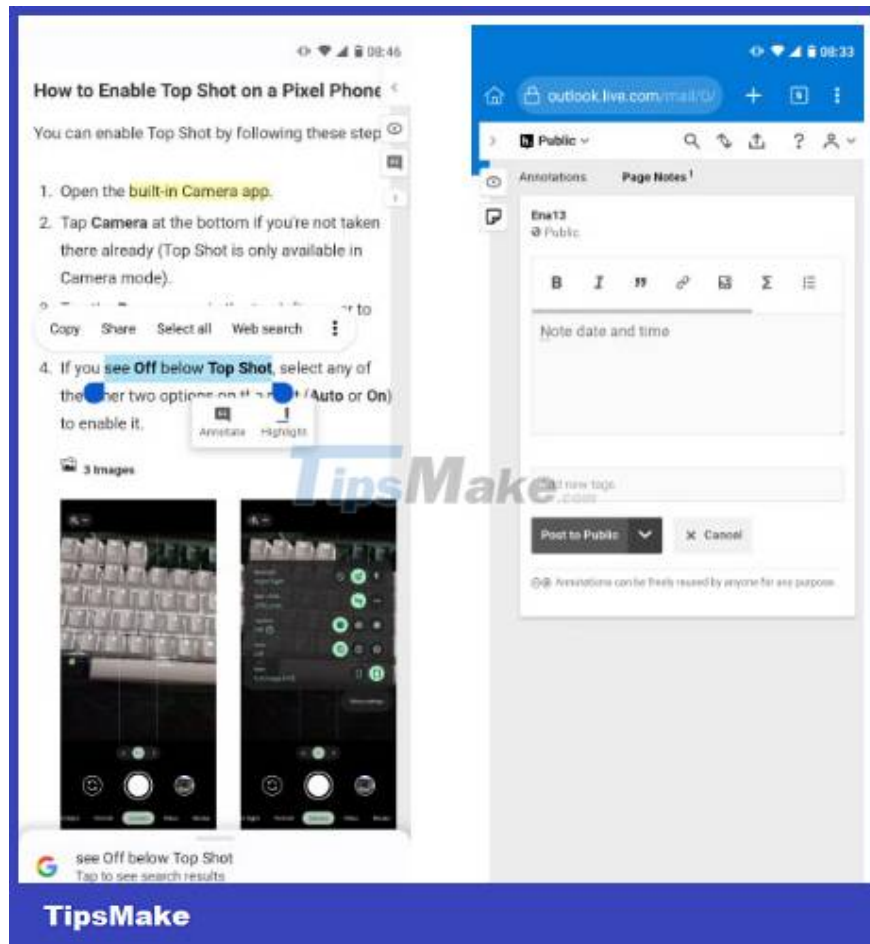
08:46

How to Enable Top Shot on a Pixel Phone

You can enable Top Shot by following these step

1. Open the built-in Camera app.
2. Tap Camera at the bottom if you're not taken there already (Top Shot is only available in Camera mode).
3. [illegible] to

Copy Share Select all Web search

4. If you see Off below Top Shot, select any of the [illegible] two options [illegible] (Auto or On) to enable it.

Annotate Highlight

3 images

see Off below Top Shot
Tap to see search results

08:33

outlook.live.com/mail/0/

Public

Annotations Page Notes $^1$

Ena13
Public

B I " Σ

Note date and time

Add new tags

Post to Public
Cancel

Annotations can be freely reused by anyone for any purpose.

TipsMake.com

TipsMake